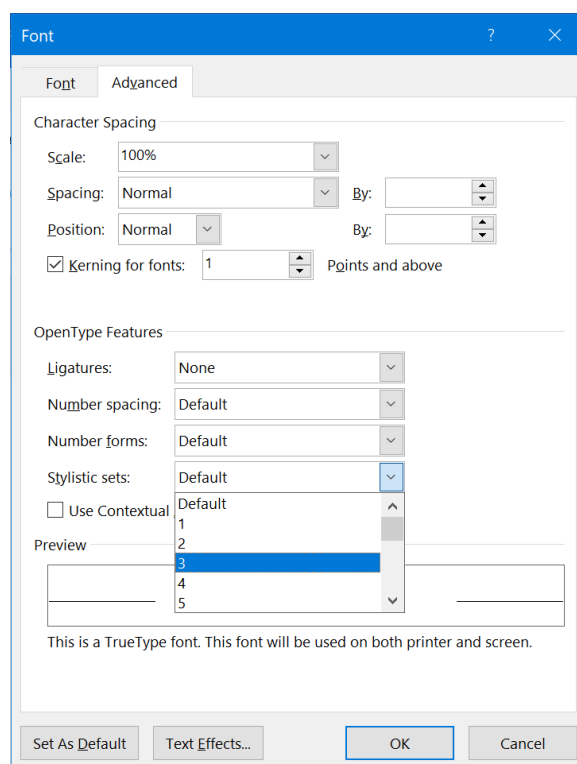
Font

?

Font

Advanced

Character Spacing

Scale: 100%

Spacing: Normal

By:

Position: Normal

By:

Kerning for fonts: 1

Points and above

OpenType Features

Ligatures: None

Number spacing: Default

Number forms: Default

Stylistic sets: Default

Use Contextual

Default
1
2
3
4
5

Preview

This is a TrueType font. This font will be used on both printer and screen.

Set As Default

Text Effects...

OK

Cancel